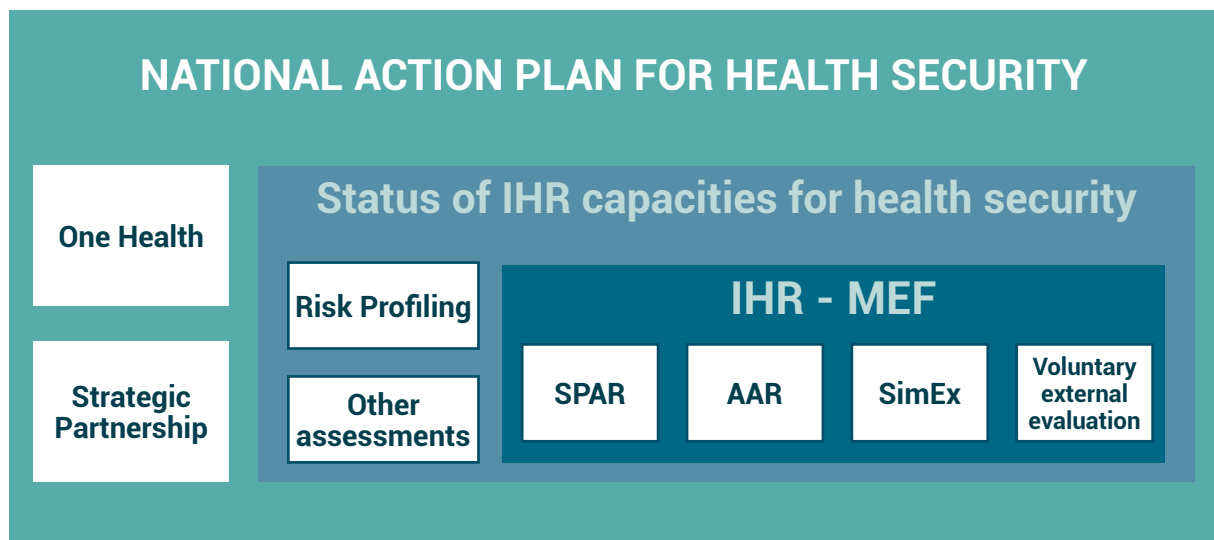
NATIONAL ACTION PLAN FOR HEALTH SECURITY

One Health

Strategic Partnership

Status of IHR capacities for health security

Risk Profiling

Other assessments

IHR - MEF

SPAR

AAR

SimEx

Voluntary external evaluation